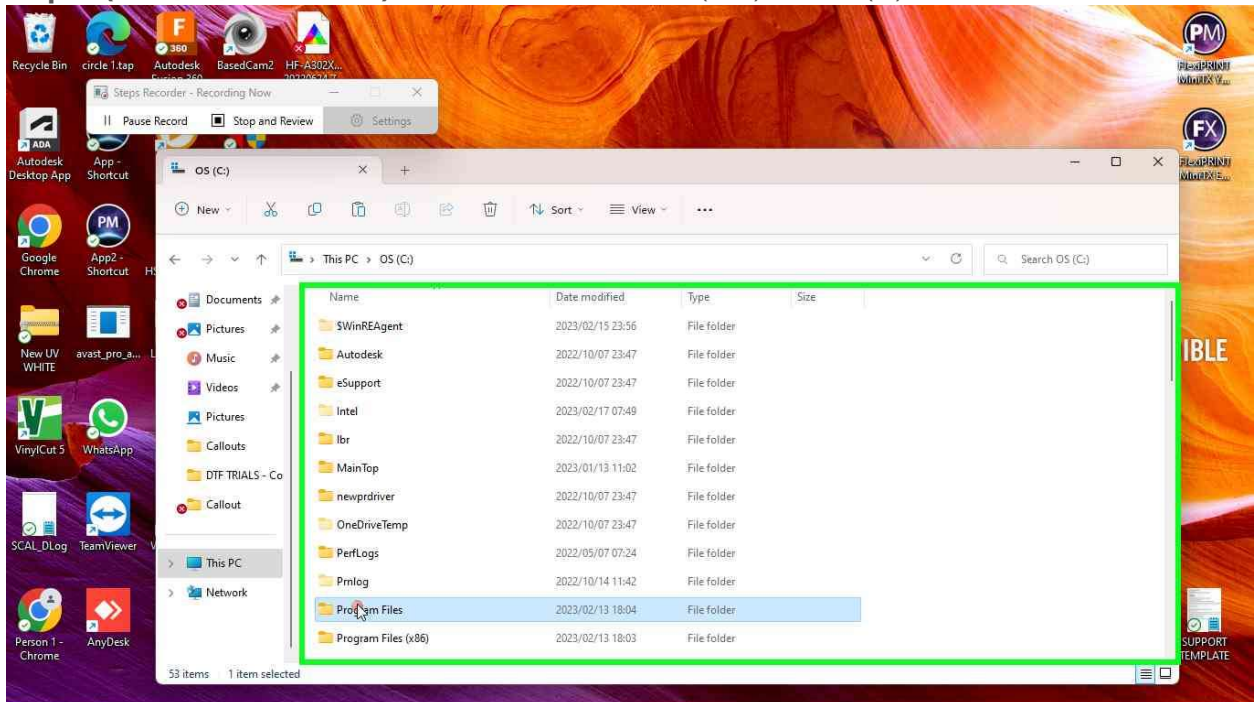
Recycle Bin
circle 1.tap
Autodesk Fusion 360
BasedCam2
HF-A302X...
Steps Recorder - Recording Now
Pause Record
Stop and Review
Settings
Autodesk Desktop App
App - Shortcut
Google Chrome
App2 - Shortcut
New UV WHITE
avast_pro_a...
VinylCut 5
WhatsApp
SCAL_DLog
TeamViewer
Person 1 - Chrome
AnyDesk
FlexiPRINT MiniFX V...
FlexiPRINT MiniFX E...
IBLE
SUPPORT TEMPLATE

OS (C:)
New
Sort
View
This PC > OS (C:)
Search OS (C:)
Documents
Pictures
Music
Videos
Pictures
Callouts
DTF TRIALS - Co
Callout
This PC
Network

| Name | Date modified | Type | Size |
|---|---|---|---|
| $WinREAgent | 2023/02/15 23:56 | File folder | |
| Autodesk | 2022/10/07 23:47 | File folder | |
| eSupport | 2022/10/07 23:47 | File folder | |
| Intel | 2023/02/17 07:49 | File folder | |
| lbr | 2022/10/07 23:47 | File folder | |
| MainTop | 2023/01/13 11:02 | File folder | |
| newprdriver | 2022/10/07 23:47 | File folder | |
| OneDriveTemp | 2022/10/07 23:47 | File folder | |
| PerfLogs | 2022/05/07 07:24 | File folder | |
| Prnlog | 2022/10/14 11:42 | File folder | |
| Program Files | 2023/02/13 18:04 | File folder | |
| Program Files (x86) | 2023/02/13 18:03 | File folder | |

53 items 1 item selected